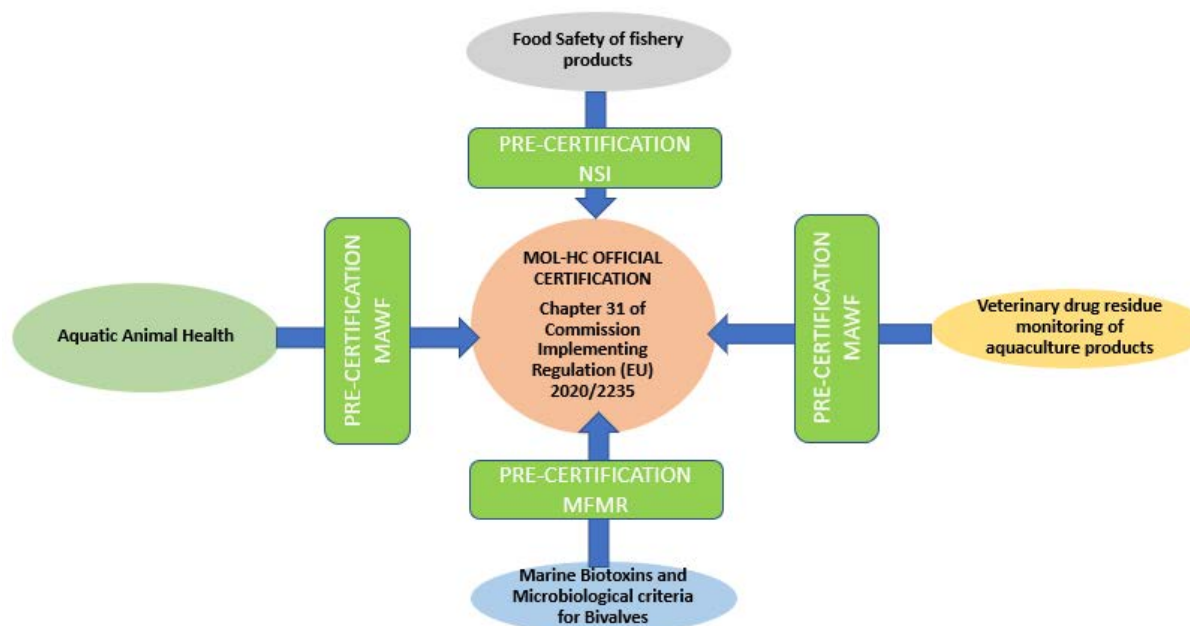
Food Safety of fishery products

PRE-CERTIFICATION NSI

Aquatic Animal Health

PRE-CERTIFICATION MAWF

MOL-HC OFFICIAL CERTIFICATION

Chapter 31 of Commission Implementing Regulation (EU) 2020/2235

PRE-CERTIFICATION MAWF

Veterinary drug residue monitoring of aquaculture products

PRE-CERTIFICATION MFMR

Marine Biotoxins and Microbiological criteria for Bivalves